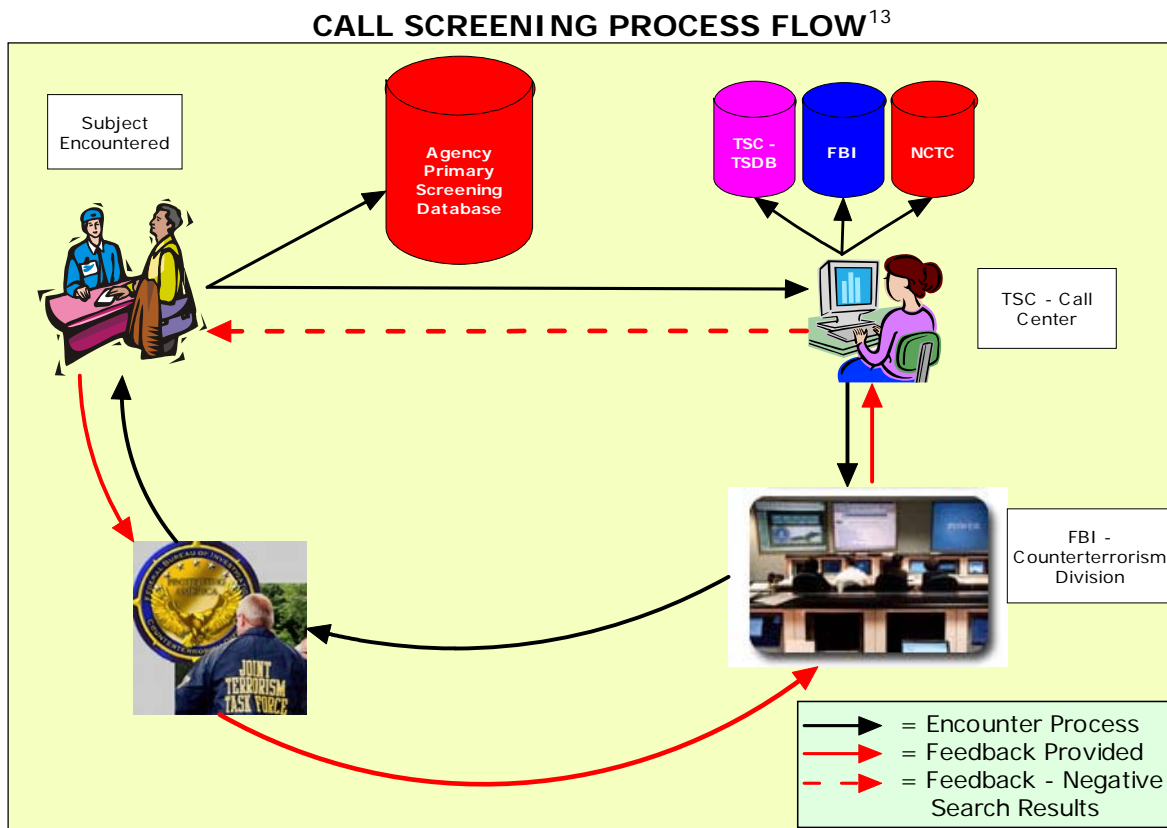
CALL SCREENING PROCESS FLOW$^{13}$

Subject Encountered

Agency Primary Screening Database

TSC - TSDB

FBI

NCTC

TSC - Call Center

FBI - Counterterrorism Division

JOINT TERRORISM TASK FORCE

= Encounter Process
= Feedback Provided
= Feedback - Negative Search Results